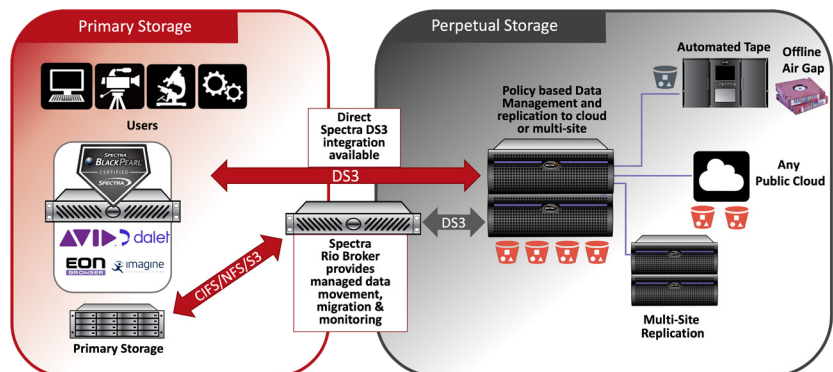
Primary Storage

Perpetual Storage

Users

SPECTRA BLACK PEARL CERTIFIED SPECTRA

AVID dalet

EON BROWSER imagine

Primary Storage

Direct Spectra DS3 integration available

DS3

CIFS/NFS/S3

DS3

Spectra Rio Broker provides managed data movement, migration & monitoring

Policy based Data Management and replication to cloud or multi-site

Automated Tape

Offline Air Gap

Any Public Cloud

Multi-Site Replication